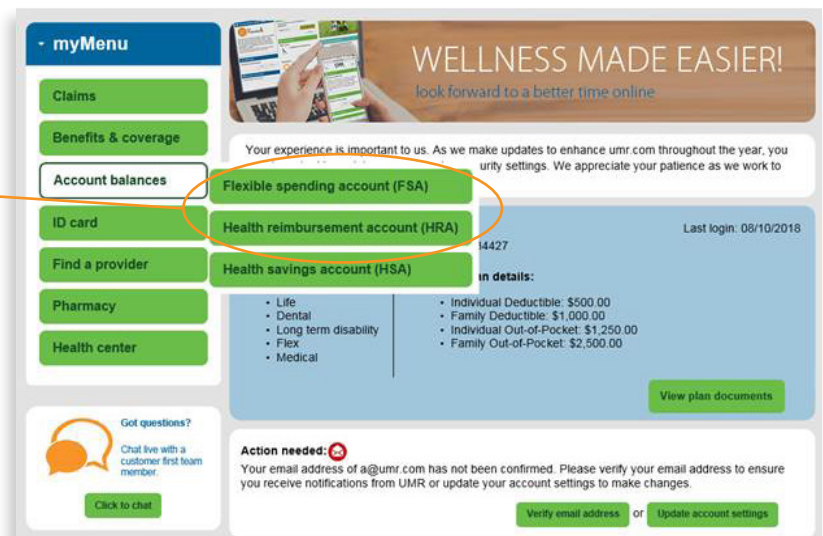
myMenu

Claims

Benefits & coverage

Account balances

Flexible spending account (FSA)

Health reimbursement account (HRA)

Health savings account (HSA)

ID card

Find a provider

Pharmacy

Health center

WELLNESS MADE EASIER!

look forward to a better time online

Your experience is important to us. As we make updates to enhance umr.com throughout the year, you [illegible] urity settings. We appreciate your patience as we work to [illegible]

Last login: 08/10/2018

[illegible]4427

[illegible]an details:

- Life
- Dental
- Long term disability
- Flex
- Medical

- Individual Deductible: $500.00
- Family Deductible: $1,000.00
- Individual Out-of-Pocket: $1,250.00
- Family Out-of-Pocket: $2,500.00

View plan documents

Got questions?

Chat live with a customer first team member.

Click to chat

Action needed:

Your email address of a@umr.com has not been confirmed. Please verify your email address to ensure you receive notifications from UMR or update your account settings to make changes.

Verify email address or Update account settings